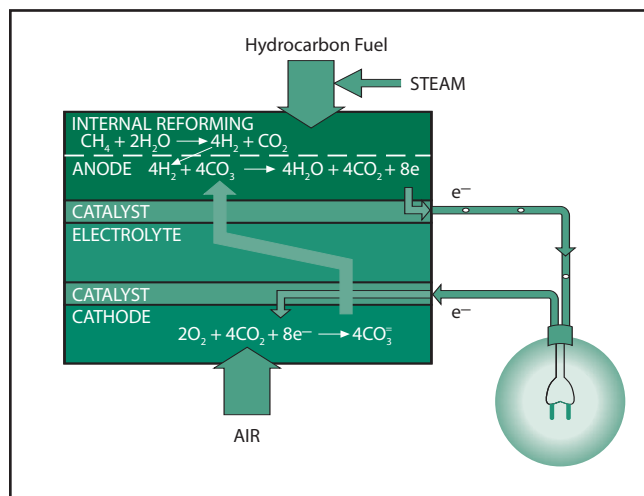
Hydrocarbon Fuel

STEAM

INTERNAL REFORMING
$CH_4 + 2H_2O \longrightarrow 4H_2 + CO_2$

ANODE $4H_2 + 4CO_3 \longrightarrow 4H_2O + 4CO_2 + 8e$

CATALYST

ELECTROLYTE

CATALYST

CATHODE

$2O_2 + 4CO_2 + 8e^- \longrightarrow 4CO_3^=$

e–

e–

AIR